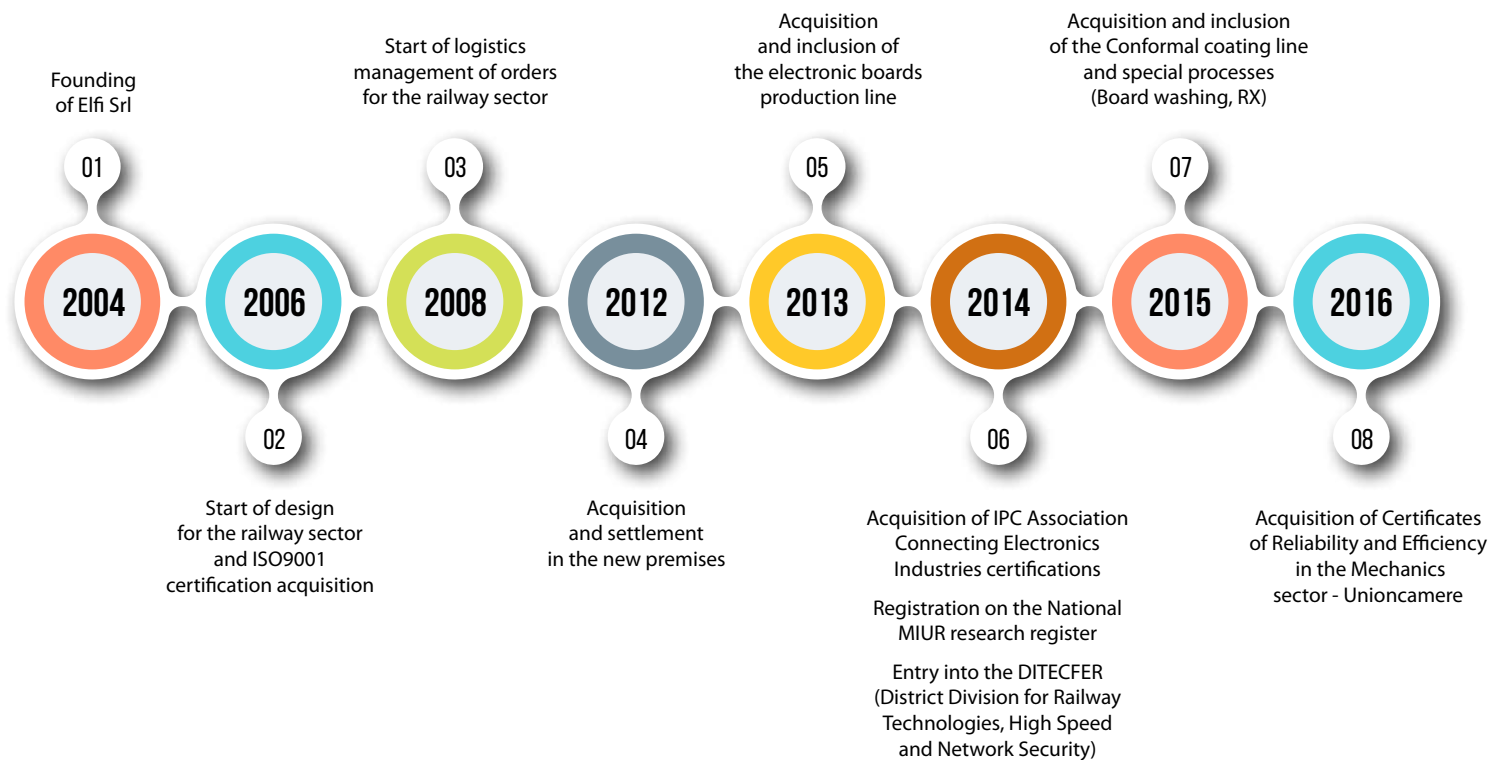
Founding of Elfi Srl

01

2004

Start of design for the railway sector and ISO9001 certification acquisition

02

2006

Start of logistics management of orders for the railway sector

03

2008

Acquisition and settlement in the new premises

04

2012

Acquisition and inclusion of the electronic boards production line

05

2013

Acquisition of IPC Association Connecting Electronics Industries certifications

Registration on the National MIUR research register

Entry into the DITECFER (District Division for Railway Technologies, High Speed and Network Security)

06

2014

Acquisition and inclusion of the Conformal coating line and special processes (Board washing, RX)

07

2015

Acquisition of Certificates of Reliability and Efficiency in the Mechanics sector - Unioncamere

08

2016